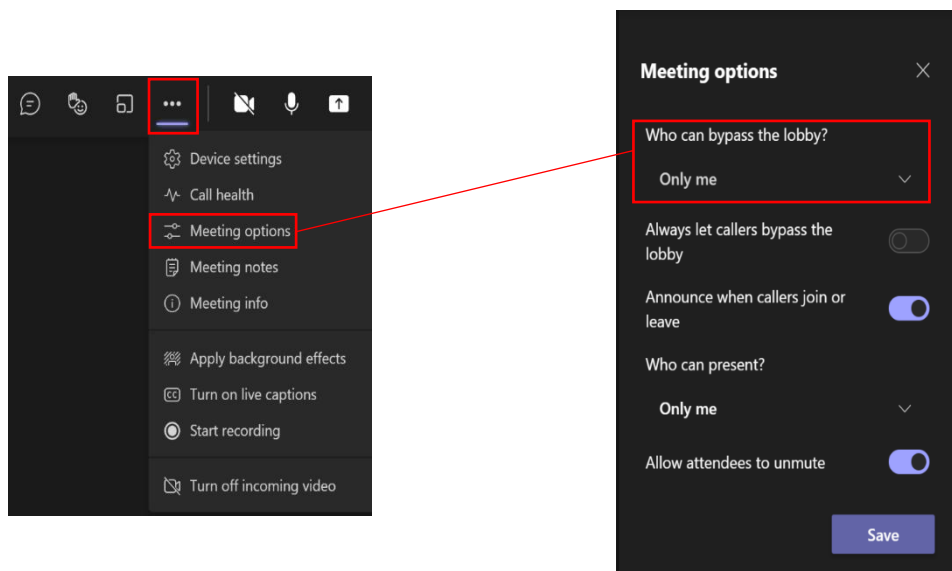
Device settings
Call health
Meeting options
Meeting notes
Meeting info
Apply background effects
Turn on live captions
Start recording
Turn off incoming video

Meeting options

Who can bypass the lobby?
Only me

Always let callers bypass the lobby

Announce when callers join or leave

Who can present?
Only me

Allow attendees to unmute

Save